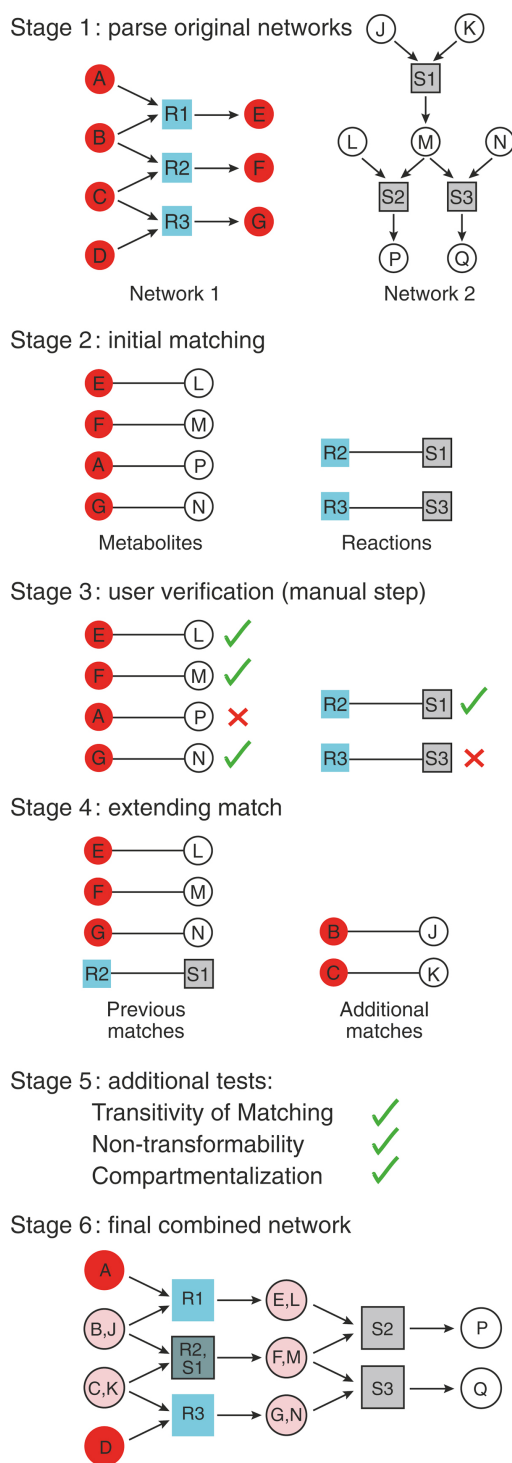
Stage 1: parse original networks

A
B
C
D
R1
R2
R3
E
F
G

Network 1

J
K
S1
L
M
N
S2
S3
P
Q

Network 2

Stage 2: initial matching

E L
F M
A P
G N

Metabolites

R2 S1
R3 S3

Reactions

Stage 3: user verification (manual step)

E L
F M
A P
G N

R2 S1
R3 S3

Stage 4: extending match

E L
F M
G N
R2 S1

Previous matches

B J
C K

Additional matches

Stage 5: additional tests:
Transitivity of Matching
Non-transformability
Compartmentalization

Stage 6: final combined network

A
B,J
C,K
D
R1
R2, S1
R3
E,L
F,M
G,N
S2
S3
P
Q